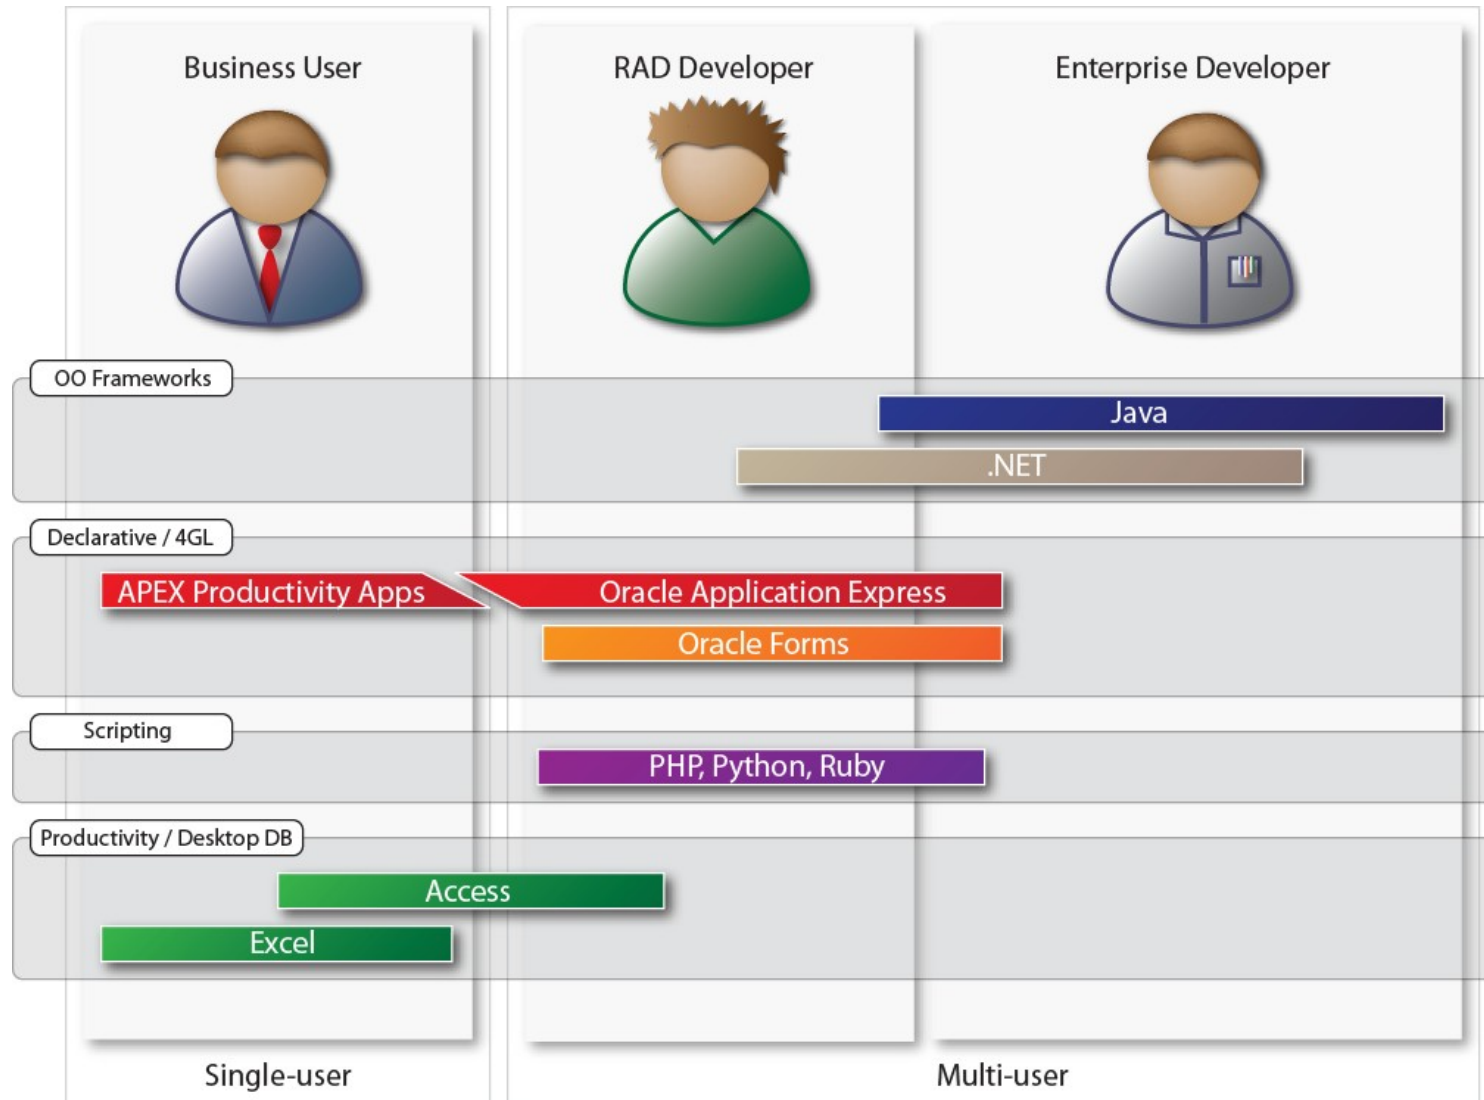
Business User

RAD Developer

Enterprise Developer

OO Frameworks

Java

.NET

Declarative / 4GL

APEX Productivity Apps

Oracle Application Express

Oracle Forms

Scripting

PHP, Python, Ruby

Productivity / Desktop DB

Access

Excel

Single-user

Multi-user